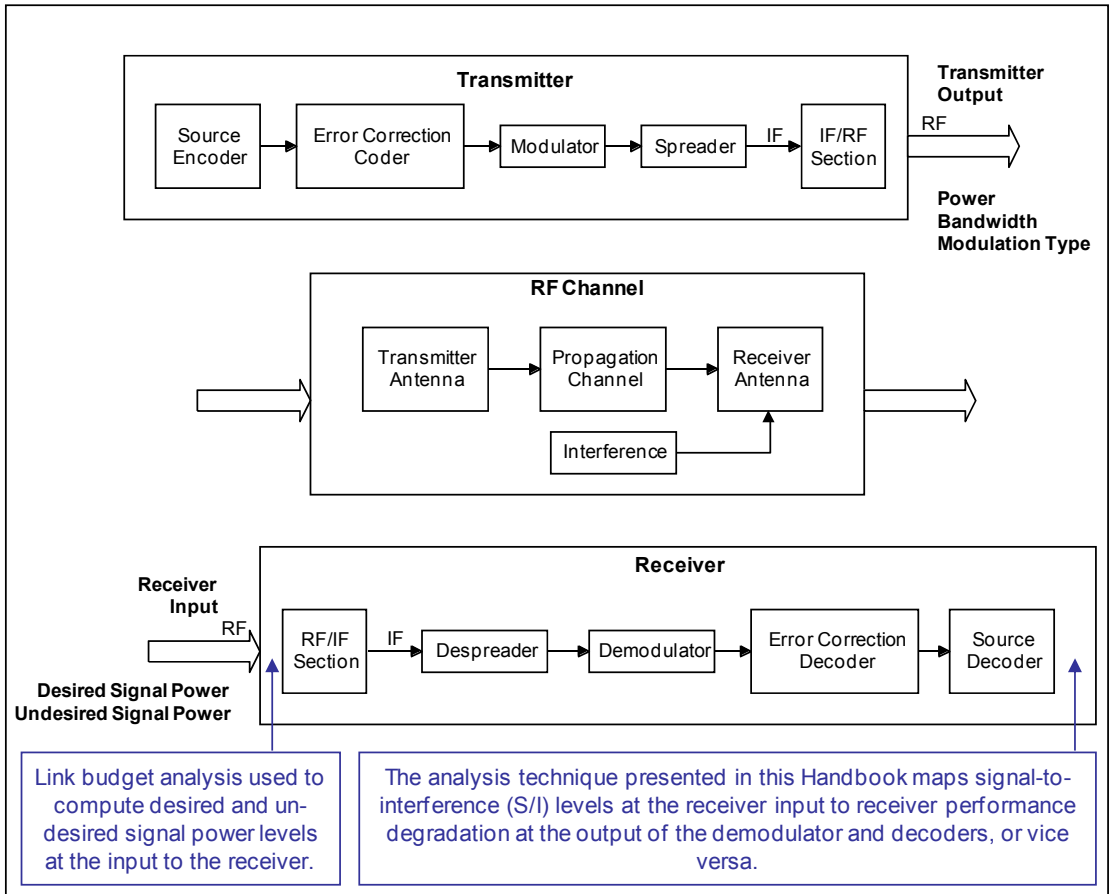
Transmitter

Source Encoder

Error Correction Coder

Modulator

Spreader

IF

IF/RF Section

Transmitter Output

RF

Power
Bandwidth
Modulation Type

RF Channel

Transmitter Antenna

Propagation Channel

Receiver Antenna

Interference

Receiver

Receiver Input

RF

RF/IF Section

IF

Despreader

Demodulator

Error Correction Decoder

Source Decoder

Desired Signal Power
Undesired Signal Power

Link budget analysis used to compute desired and undesired signal power levels at the input to the receiver.

The analysis technique presented in this Handbook maps signal-to-interference (S/I) levels at the receiver input to receiver performance degradation at the output of the demodulator and decoders, or vice versa.